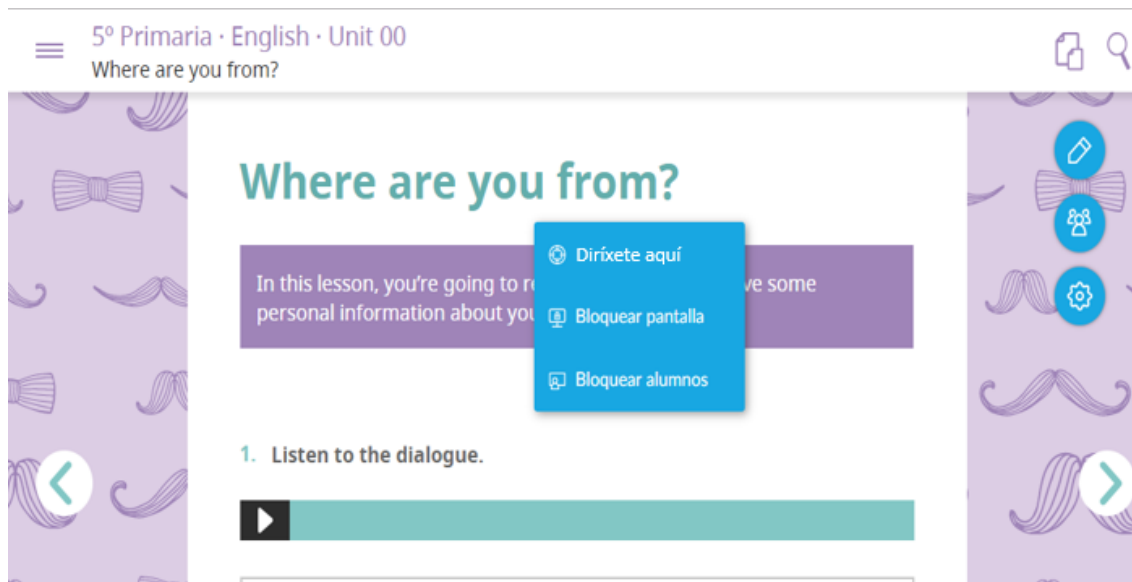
5º Primaria · English · Unit 00
Where are you from?

Where are you from?

In this lesson, you're going to re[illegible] ve some personal information about you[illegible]

Diríxete aquí
Bloquear pantalla
Bloquear alumnos

1. Listen to the dialogue.